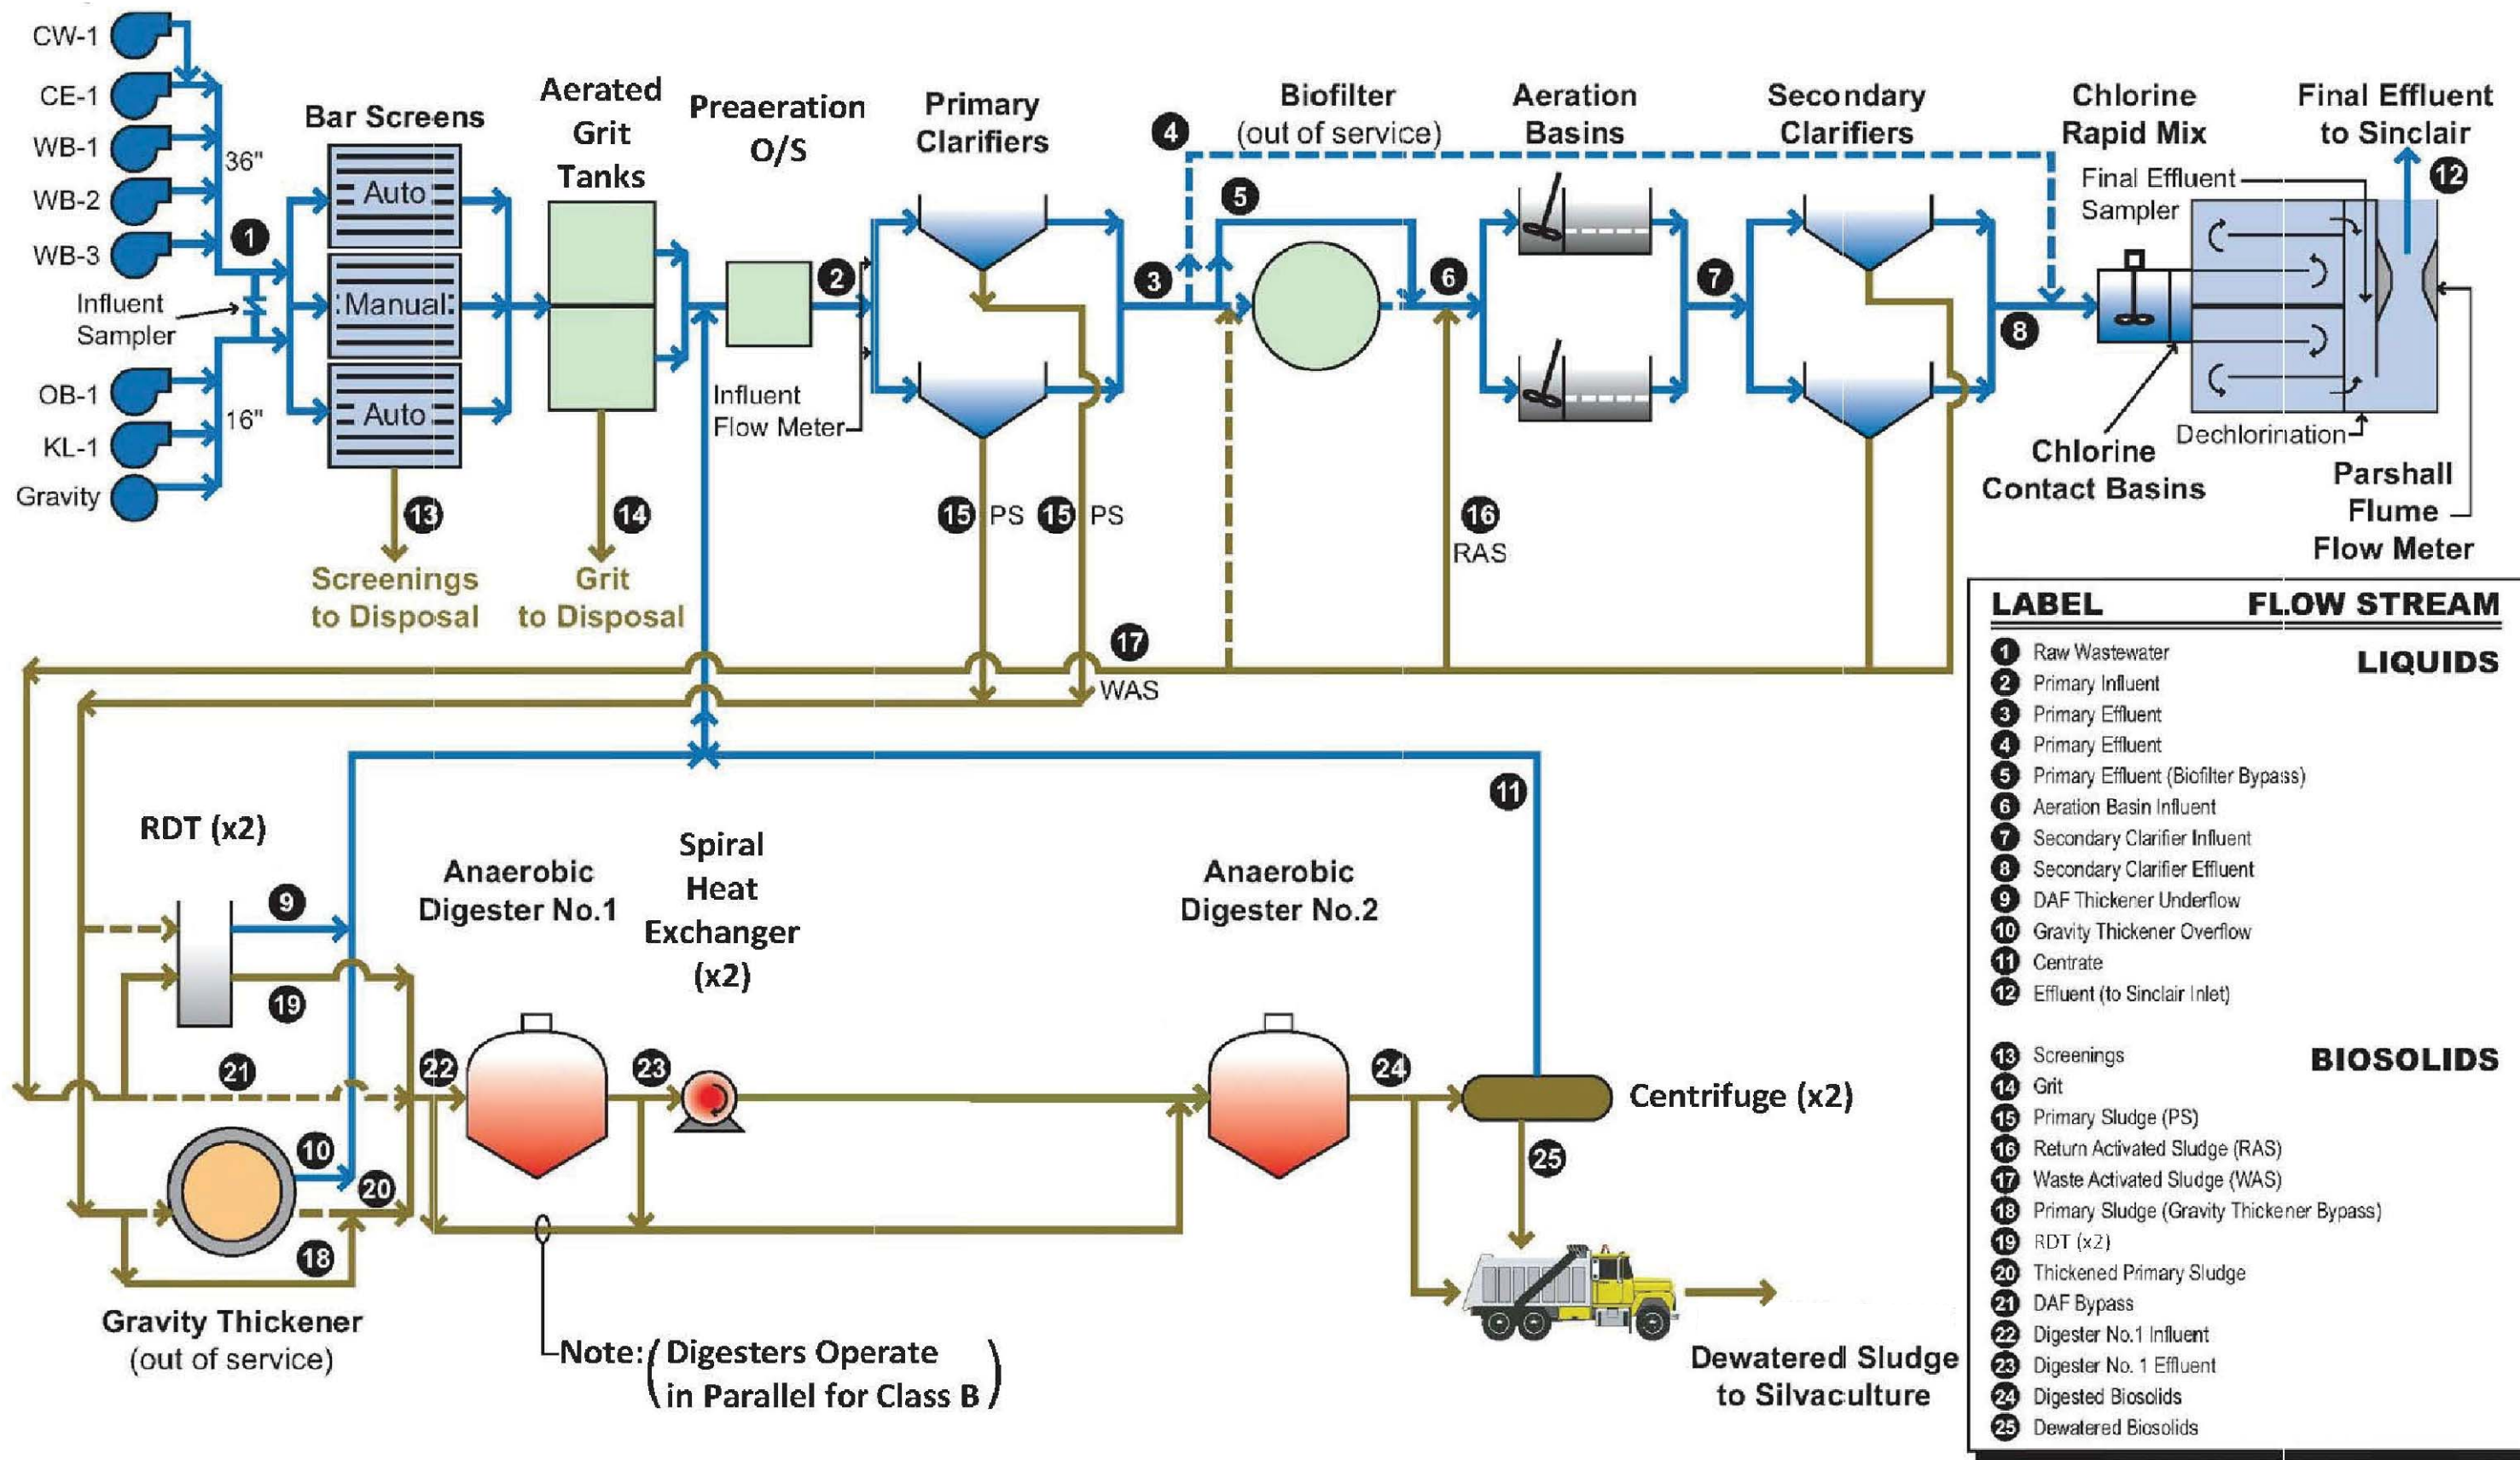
CW-1
CE-1
WB-1
WB-2
WB-3
36"
1
Influent Sampler
OB-1
KL-1
Gravity
16"

Bar Screens
Auto
Manual
Auto
13
Screenings to Disposal

Aerated Grit Tanks
14
Grit to Disposal

Preaeration O/S
2
Influent Flow Meter

Primary Clarifiers
15 PS
15 PS

3
4
Biofilter (out of service)
5
6
16
RAS

Aeration Basins
7

Secondary Clarifiers
8

Chlorine Rapid Mix
Final Effluent Sampler
Chlorine Contact Basins
Dechlorination

Final Effluent to Sinclair
12
Parshall Flume Flow Meter

17
WAS

11

RDT (x2)
9
19
21
10
20
18
Gravity Thickener (out of service)

Anaerobic Digester No.1
22
Spiral Heat Exchanger (x2)
23
Anaerobic Digester No.2
24
Centrifuge (x2)
25

Note: (Digesters Operate in Parallel for Class B)

Dewatered Sludge to Silvaculture

| LABEL | FLOW STREAM |
|---|---|
| | LIQUIDS |
| 1 | Raw Wastewater |
| 2 | Primary Influent |
| 3 | Primary Effluent |
| 4 | Primary Effluent |
| 5 | Primary Effluent (Biofilter Bypass) |
| 6 | Aeration Basin Influent |
| 7 | Secondary Clarifier Influent |
| 8 | Secondary Clarifier Effluent |
| 9 | DAF Thickener Underflow |
| 10 | Gravity Thickener Overflow |
| 11 | Centrate |
| 12 | Effluent (to Sinclair Inlet) |
| | BIOSOLIDS |
| 13 | Screenings |
| 14 | Grit |
| 15 | Primary Sludge (PS) |
| 16 | Return Activated Sludge (RAS) |
| 17 | Waste Activated Sludge (WAS) |
| 18 | Primary Sludge (Gravity Thickener Bypass) |
| 19 | RDT (x2) |
| 20 | Thickened Primary Sludge |
| 21 | DAF Bypass |
| 22 | Digester No.1 Influent |
| 23 | Digester No. 1 Effluent |
| 24 | Digested Biosolids |
| 25 | Dewatered Biosolids |